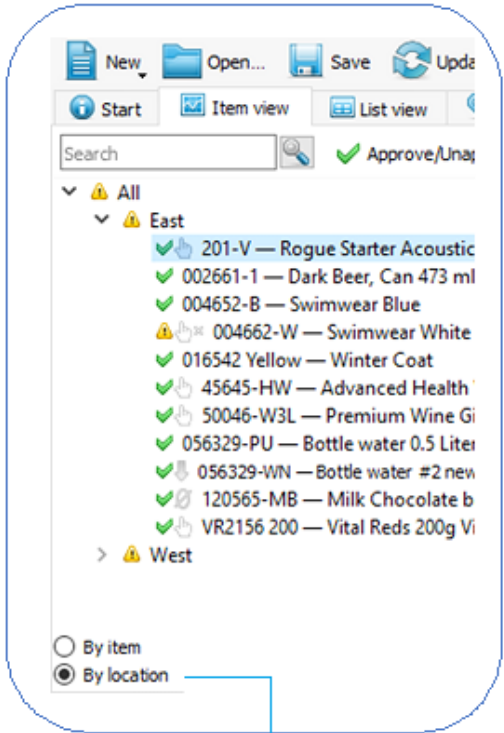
New Open... Save Upda

Start Item view List view

Search

Approve/Unap

All

East

201-V — Rogue Starter Acoustic

002661-1 — Dark Beer, Can 473 ml

004652-B — Swimwear Blue

004662-W — Swimwear White

016542 Yellow — Winter Coat

45645-HW — Advanced Health

50046-W3L — Premium Wine Gi

056329-PU — Bottle water 0.5 Liter

056329-WN — Bottle water #2 new

120565-MB — Milk Chocolate b

VR2156 200 — Vital Reds 200g Vi

West

By item

By location